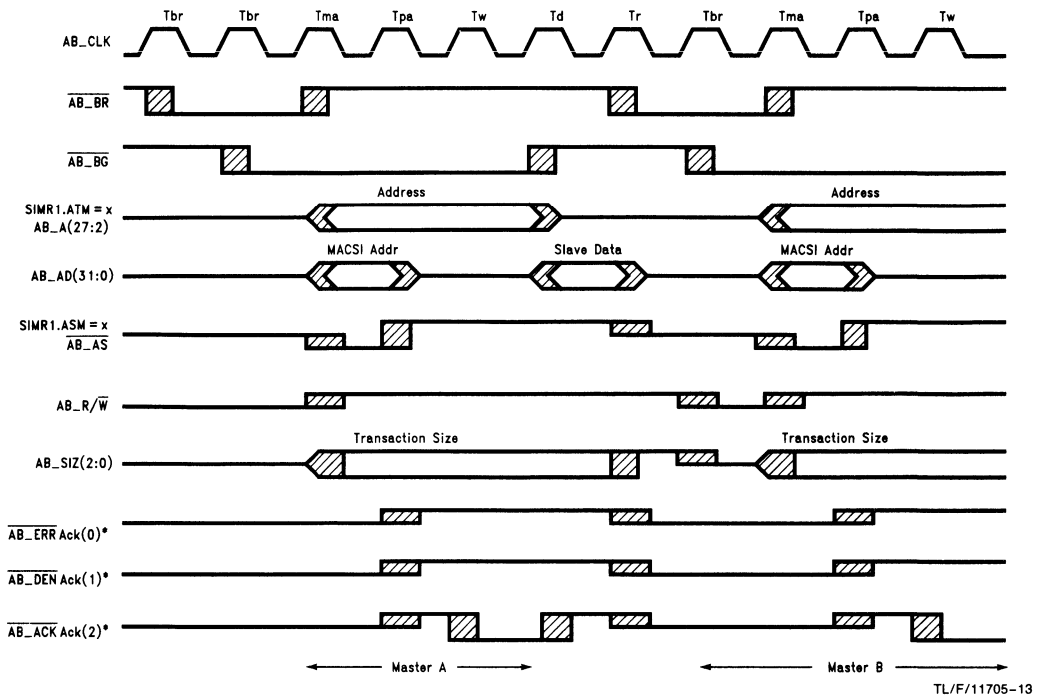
Tbr Tbr Tma Tpa Tw Td Tr Tbr Tma Tpa Tw

AB_CLK

$\overline{AB\_BR}$

$\overline{AB\_BG}$

SIMR1.ATM = x
AB_A(27:2)

Address

Address

AB_AD(31:0)

MACSI Addr

Slave Data

MACSI Addr

SIMR1.ASM = x
$\overline{AB\_AS}$

AB_R/$\overline{W}$

AB_SIZ(2:0)

Transaction Size

Transaction Size

$\overline{AB\_ERR}$ Ack(0)*

$\overline{AB\_DEN}$ Ack(1)*

$\overline{AB\_ACK}$ Ack(2)*

Master A

Master B

TL/F/11705–13